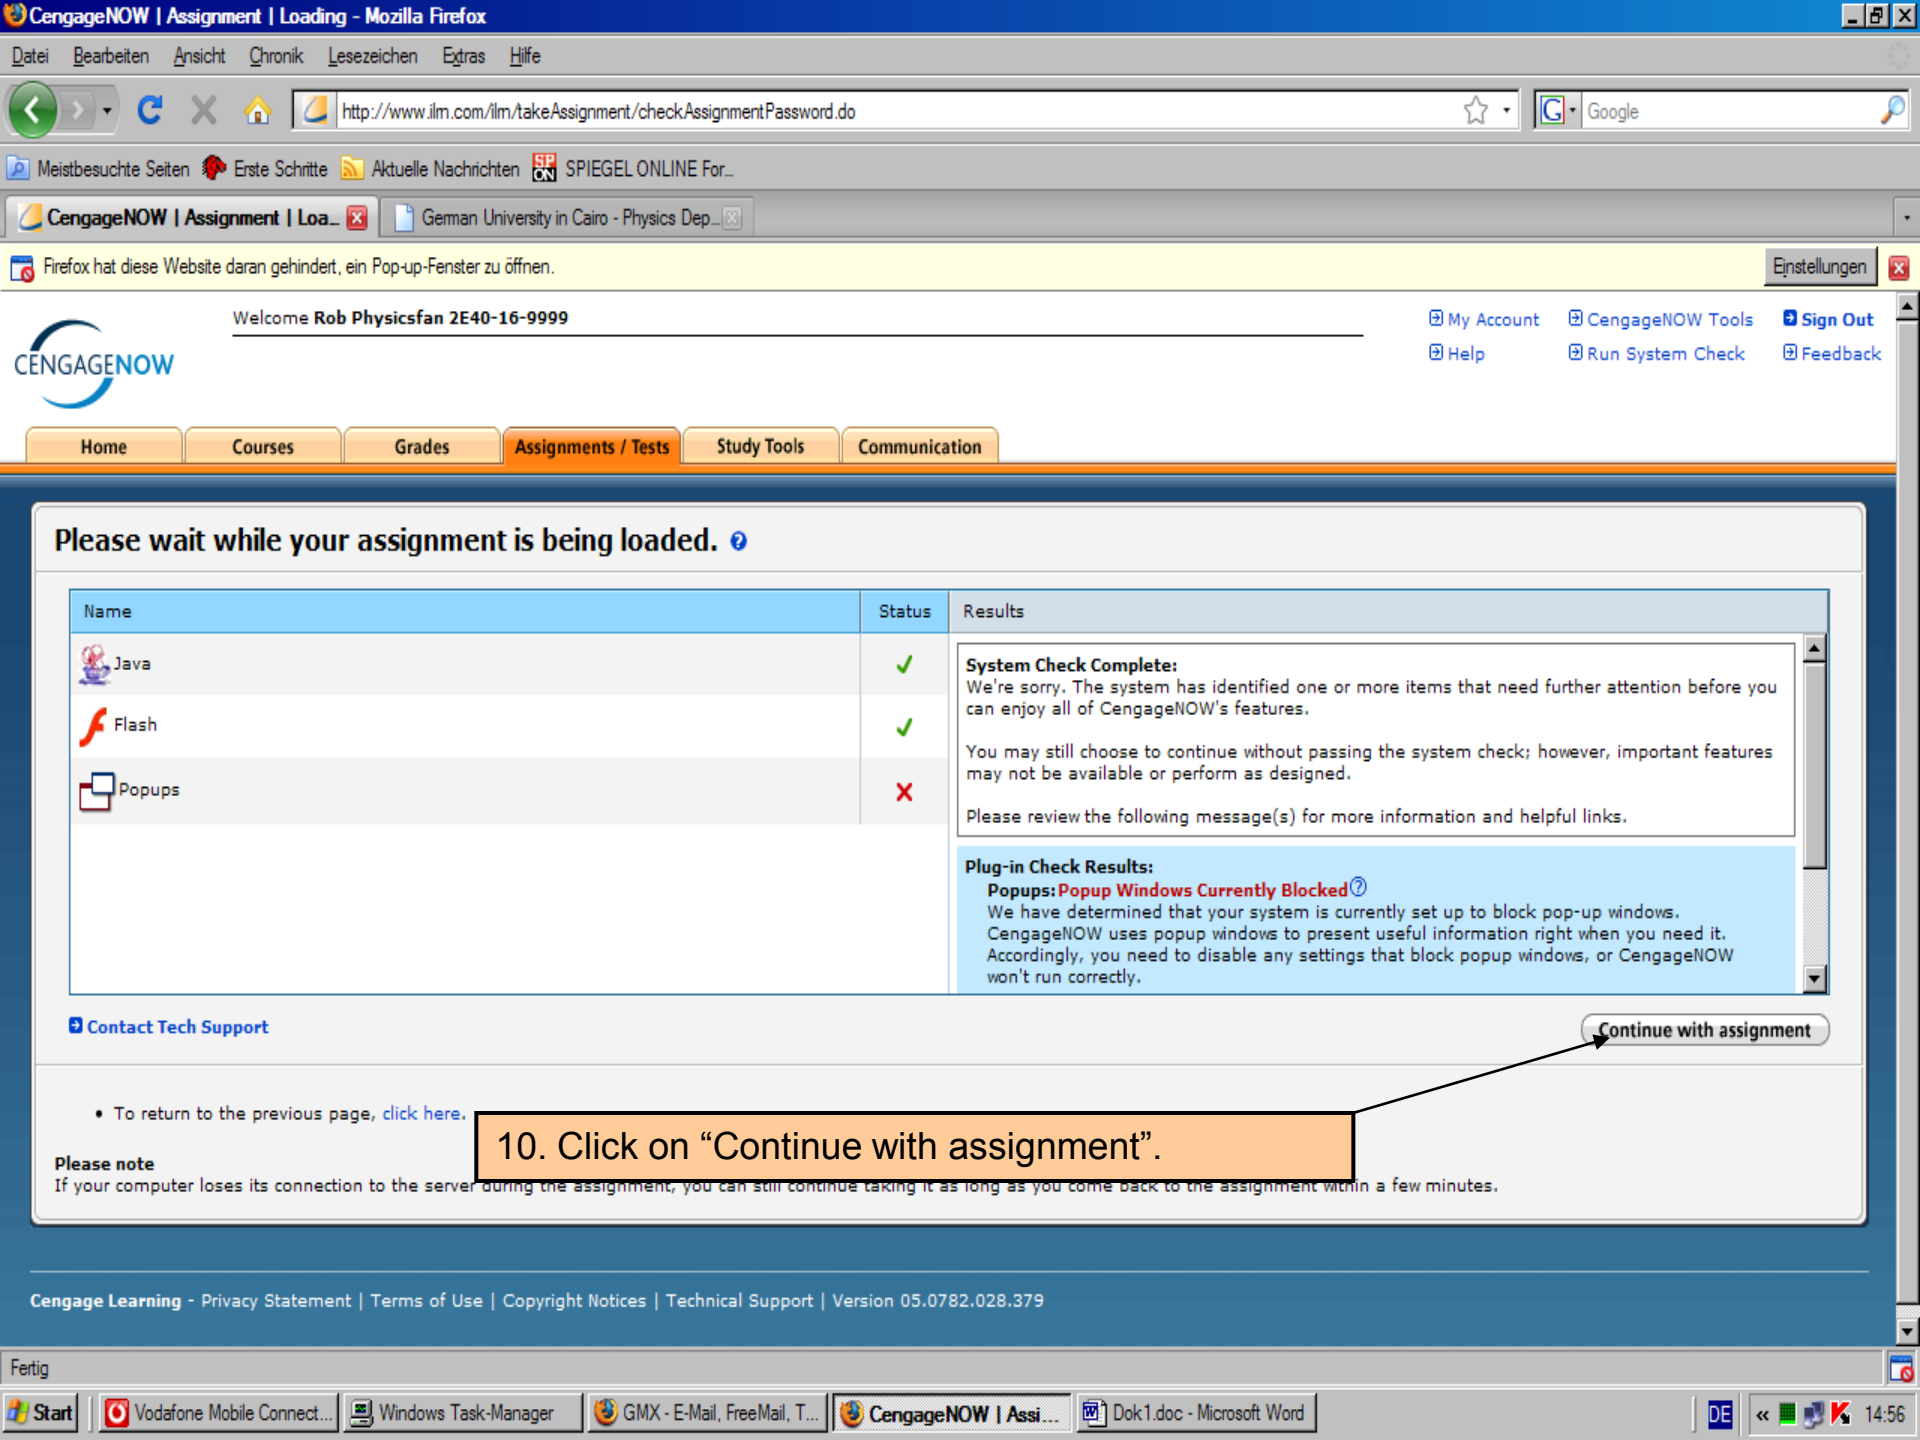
CengageNOW | Assignment | Loading - Mozilla Firefox

Datei Bearbeiten Ansicht Chronik Lesezeichen Extras Hilfe

http://www.ilm.com/ilm/takeAssignment/checkAssignmentPassword.do

Google

Meistbesuchte Seiten Erste Schritte Aktuelle Nachrichten SPIEGEL ONLINE For...

CengageNOW | Assignment | Loa... German University in Cairo - Physics Dep...

Firefox hat diese Website daran gehindert, ein Pop-up-Fenster zu öffnen. Einstellungen

Welcome Rob Physicsfan 2E40-16-9999

CENGAGENOW

My Account CengageNOW Tools Sign Out
Help Run System Check Feedback

Home Courses Grades Assignments / Tests Study Tools Communication

Please wait while your assignment is being loaded.

| Name | Status | Results |
|---|---|---|
| Java | ✓ | |
| Flash | ✓ | |
| Popups | ✗ | |

System Check Complete:
We're sorry. The system has identified one or more items that need further attention before you can enjoy all of CengageNOW's features.

You may still choose to continue without passing the system check; however, important features may not be available or perform as designed.

Please review the following message(s) for more information and helpful links.

Plug-in Check Results:
Popups: Popup Windows Currently Blocked
We have determined that your system is currently set up to block pop-up windows. CengageNOW uses popup windows to present useful information right when you need it. Accordingly, you need to disable any settings that block popup windows, or CengageNOW won't run correctly.

Contact Tech Support

Continue with assignment

• To return to the previous page, click here.

10. Click on “Continue with assignment”.

Please note
If your computer loses its connection to the server during the assignment, you can still continue taking it as long as you come back to the assignment within a few minutes.

Cengage Learning - Privacy Statement | Terms of Use | Copyright Notices | Technical Support | Version 05.0782.028.379

Fertig

Start Vodafone Mobile Connect... Windows Task-Manager GMX - E-Mail, FreeMail, T... CengageNOW | Assi... Dok1.doc - Microsoft Word DE 14:56